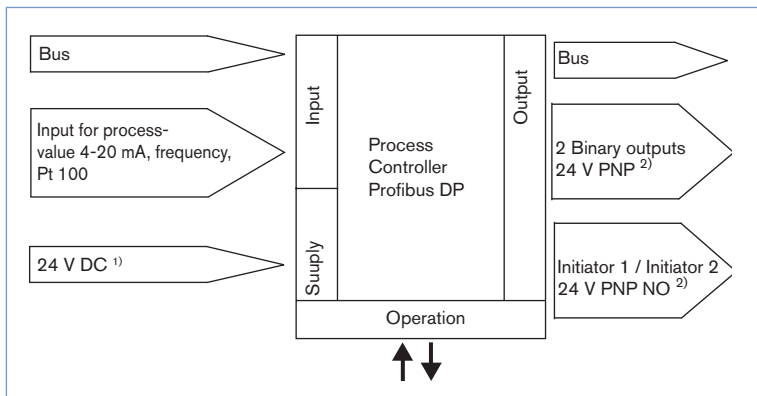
Bus

Input for process-value 4-20 mA, frequency, Pt 100

24 V DC $^{1)}$

Input

Supply

Process Controller Profibus DP

Output

Operation

Bus

2 Binary outputs 24 V PNP $^{2)}$

Initiator 1 / Initiator 2 24 V PNP NO $^{2)}$